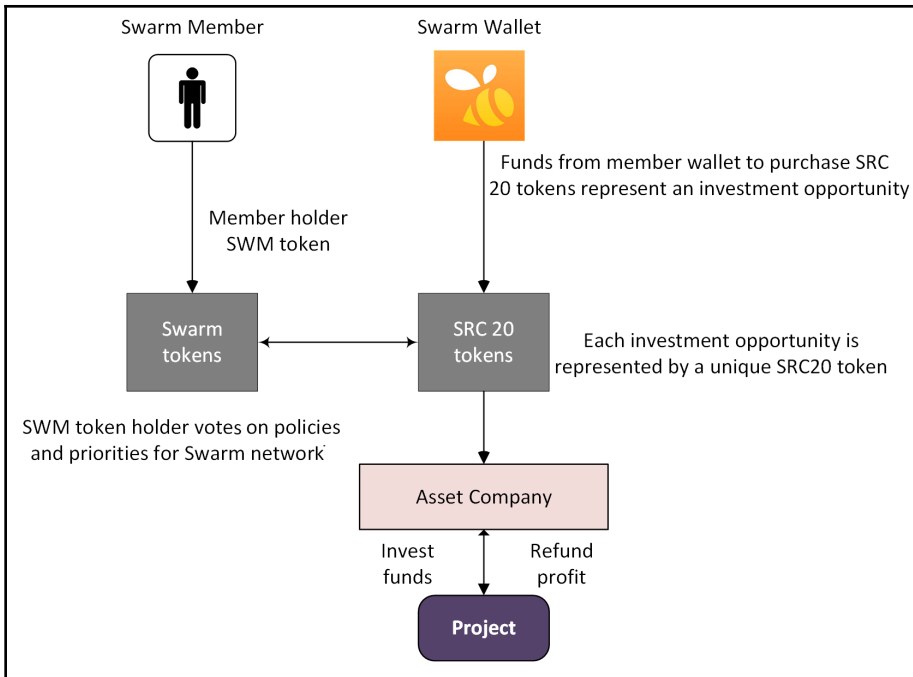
Swarm Member

Swarm Wallet

Funds from member wallet to purchase SRC 20 tokens represent an investment opportunity

Member holder SWM token

Swarm tokens

SRC 20 tokens

Each investment opportunity is represented by a unique SRC20 token

SWM token holder votes on policies and priorities for Swarm network

Asset Company

Invest funds

Refund profit

Project